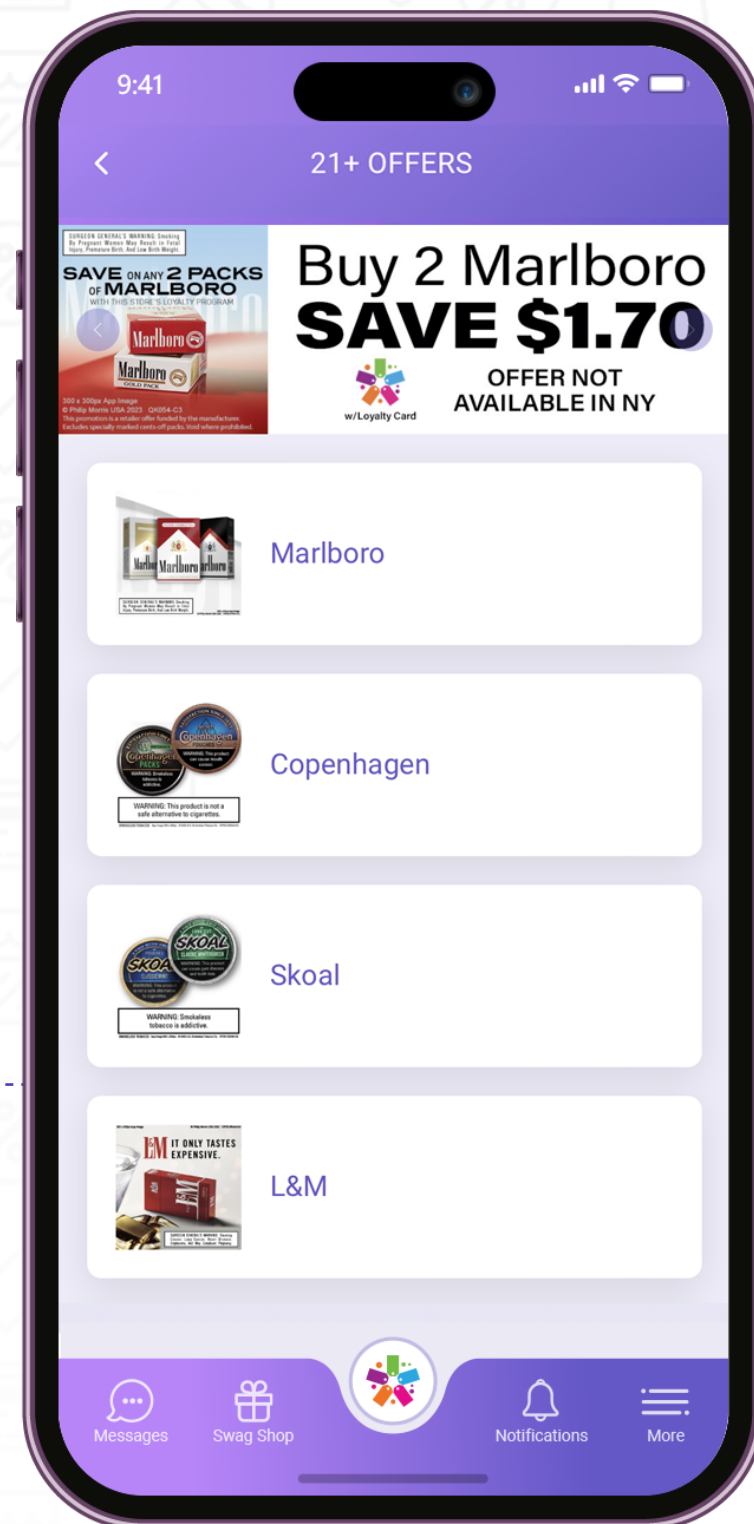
9:41

21+ OFFERS

SURGEON GENERAL'S WARNING: Smoking By Pregnant Women May Result in Fetal Injury, Premature Birth, And Low Birth Weight.

SAVE ON ANY 2 PACKS OF MARLBORO WITH THIS STORE'S LOYALTY PROGRAM

Marlboro

Marlboro GOLD PACK

300 x 300px App Image
© Philip Morris USA 2023 QK054-C3
This promotion is a retailer offer funded by the manufacturer. Excludes specially marked cents-off packs. Void where prohibited.

Buy 2 Marlboro
SAVE $1.70

w/Loyalty Card

OFFER NOT AVAILABLE IN NY

Marlboro

Copenhagen

WARNING: This product is not a safe alternative to cigarettes.

Skoal

WARNING: Smokeless tobacco is addictive.

L&M

IT ONLY TASTES EXPENSIVE.

Messages
Swag Shop
Notifications
More